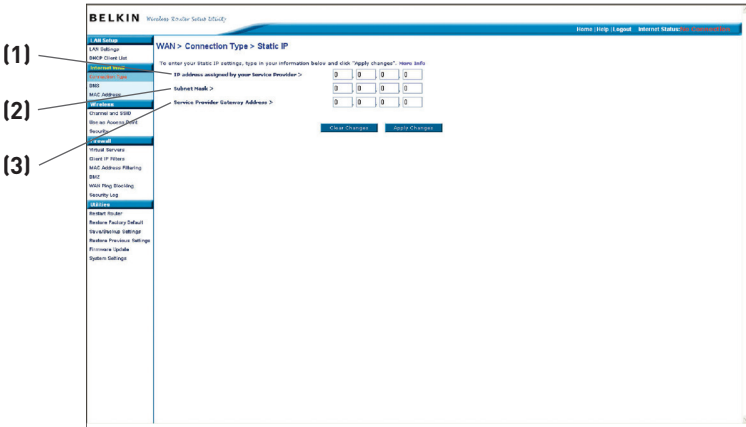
BELKIN Wireless Router Setup Utility

Home | Help | Logout Internet Status: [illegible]

LAN Setup
LAN Settings
DHCP Client List
Internet WAN
Connection Type
DNS
MAC Address
Wireless
Channel and SSID
Use as Access Point
Security
Firewall
Virtual Servers
Client IP Filters
MAC Address Filtering
DMZ
WAN Ping Blocking
Security Log
Utilities
Restart Router
Restore Factory Default
Save/Backup Settings
Restore Previous Settings
Firmware Update
System Settings

(1)
(2)
(3)

WAN > Connection Type > Static IP

To enter your Static IP settings, type in your information below and click "Apply changes". More Info

IP address assigned by your Service Provider > 0 . 0 . 0 . 0
Subnet Mask > 0 . 0 . 0 . 0
Service Provider Gateway Address > 0 . 0 . 0 . 0

Clear Changes Apply Changes